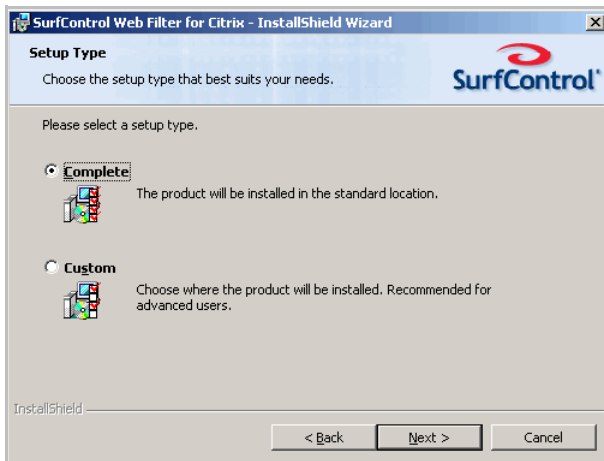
SurfControl Web Filter for Citrix - InstallShield Wizard

Setup Type

Choose the setup type that best suits your needs.

SurfControl

Please select a setup type.

Complete

The product will be installed in the standard location.

Custom

Choose where the product will be installed. Recommended for advanced users.

InstallShield

< Back

Next >

Cancel